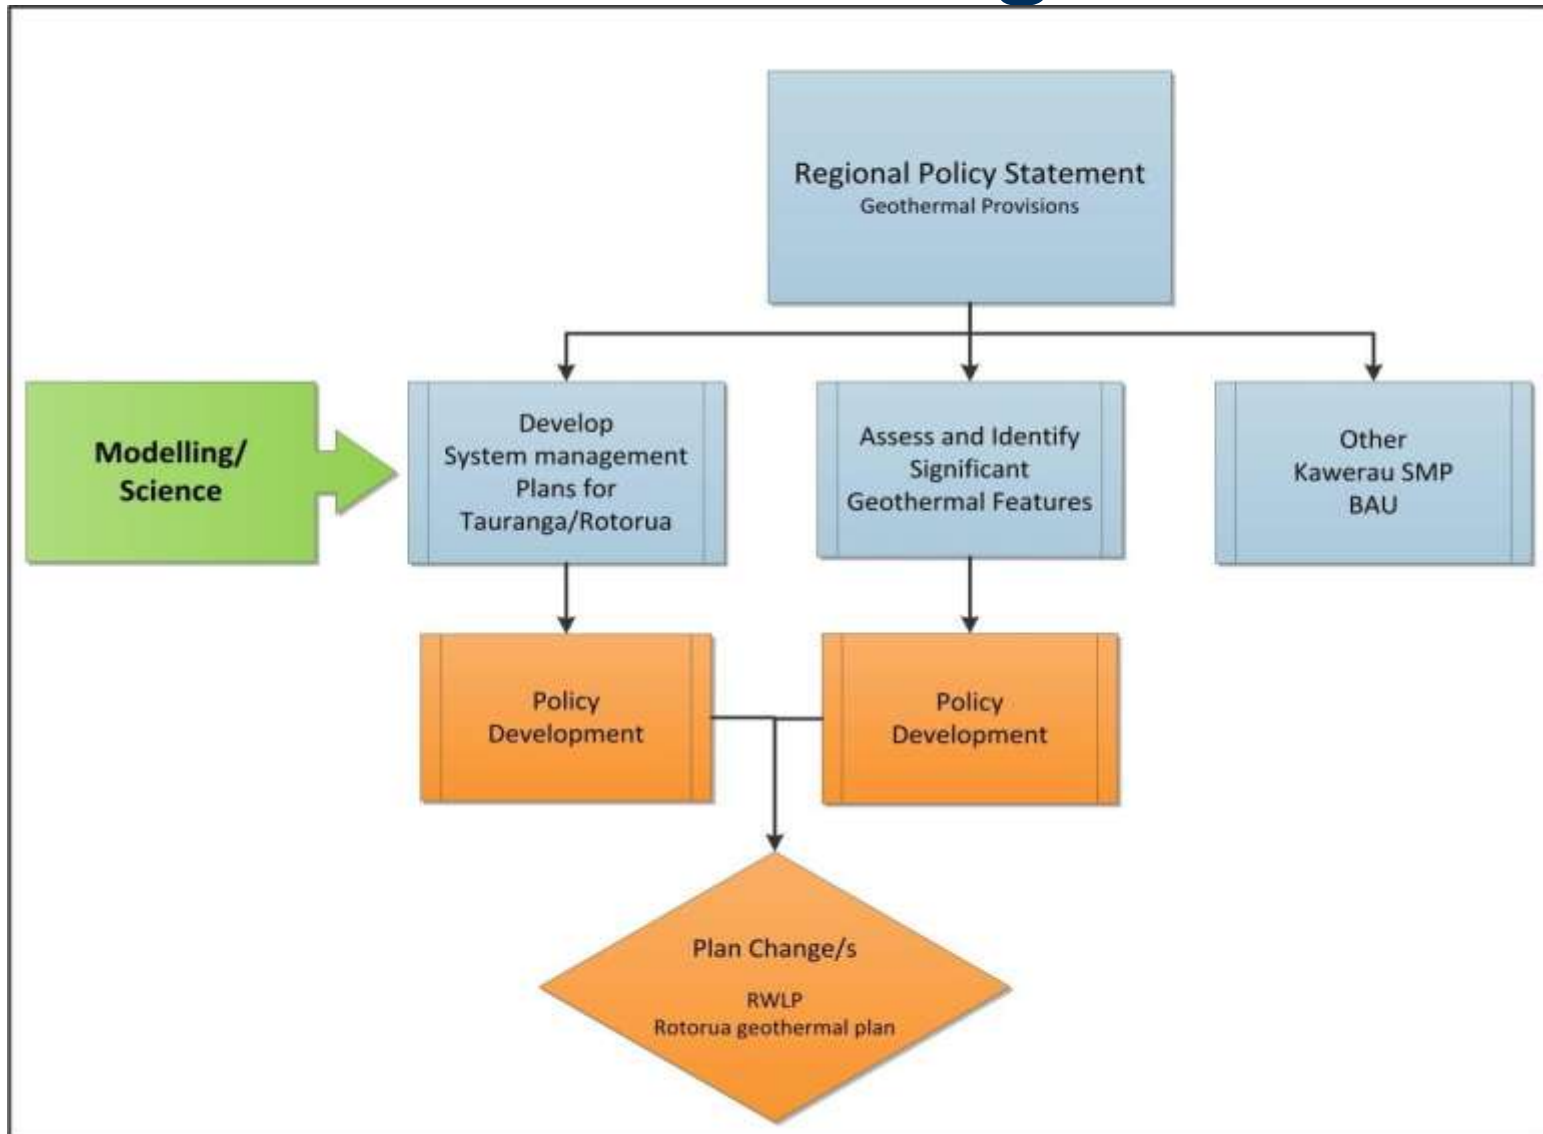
Regional Policy Statement
Geothermal Provisions

Modelling/
Science

Develop
System management
Plans for
Tauranga/Rotorua

Assess and Identify
Significant
Geothermal Features

Other
Kawerau SMP
BAU

Policy
Development

Policy
Development

Plan Change/s

RWLP
Rotorua geothermal plan